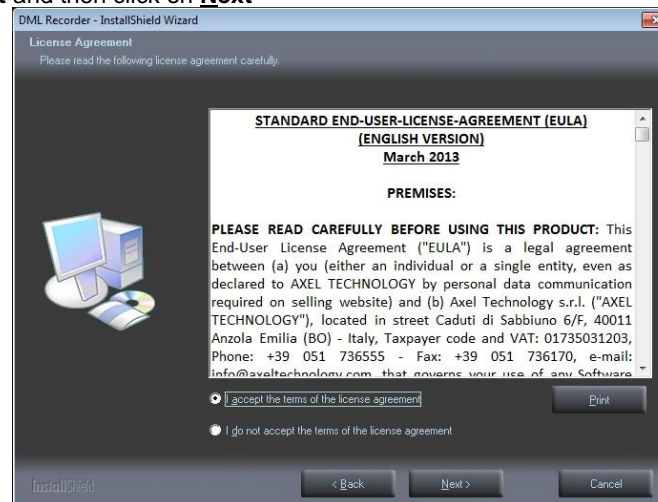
t and then click on Next

DML Recorder - InstallShield Wizard

License Agreement
Please read the following license agreement carefully.

STANDARD END-USER-LICENSE-AGREEMENT (EULA)
(ENGLISH VERSION)
March 2013

PREMISES:

PLEASE READ CAREFULLY BEFORE USING THIS PRODUCT: This End-User License Agreement ("EULA") is a legal agreement between (a) you (either an individual or a single entity, even as declared to AXEL TECHNOLOGY by personal data communication required on selling website) and (b) Axel Technology s.r.l. ("AXEL TECHNOLOGY"), located in street Caduti di Sabbiuno 6/F, 40011 Anzola Emilia (BO) - Italy, Taxpayer code and VAT: 01735031203, Phone: +39 051 736555 - Fax: +39 051 736170, e-mail: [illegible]

I accept the terms of the license agreement

Print

I do not accept the terms of the license agreement

InstallShield

< Back

Next >

Cancel